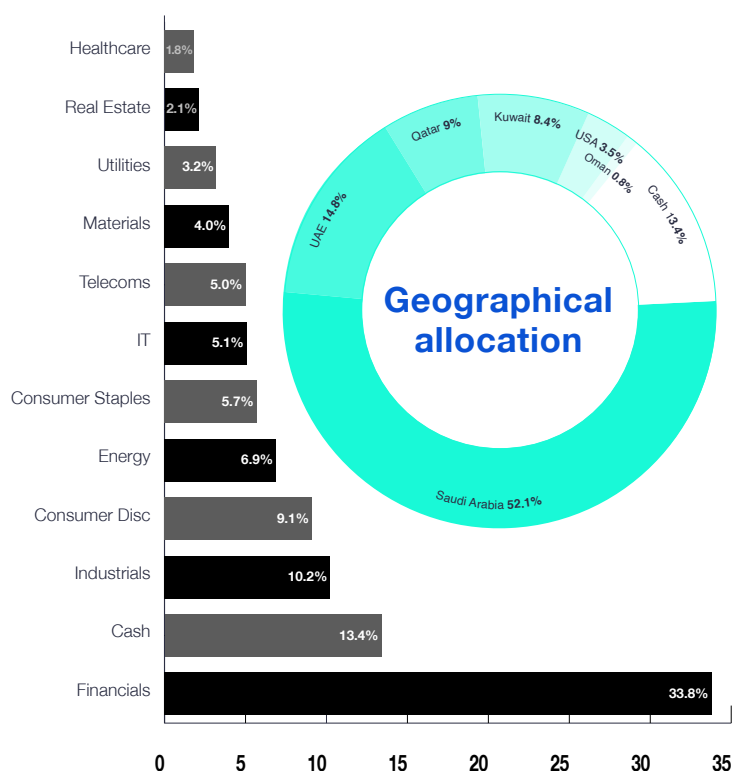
Healthcare 1.8%
Real Estate 2.1%
Utilities 3.2%
Materials 4.0%
Telecoms 5.0%
IT 5.1%
Consumer Staples 5.7%
Energy 6.9%
Consumer Disc 9.1%
Industrials 10.2%
Cash 13.4%
Financials 33.8%

0 5 10 15 20 25 30 35

Geographical allocation

Qatar 9%
Kuwait 8.4%
USA 3.5%
Oman 0.8%
Cash 13.4%
UAE 14.8%
Saudi Arabia 52.1%